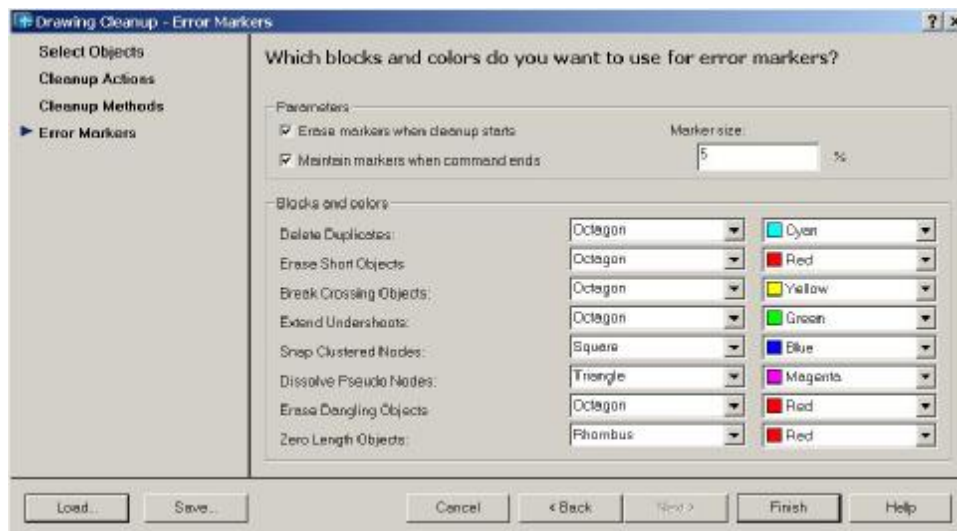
Drawing Cleanup - Error Markers

?

Select Objects
Cleanup Actions
Cleanup Methods
Error Markers

Which blocks and colors do you want to use for error markers?

Parameters
Erase markers when cleanup starts
Maintain markers when command ends
Marker size:
5
%

Blocks and colors

| | | |
|---|---|---|
| Delete Duplicates: | Octagon | Cyan |
| Erase Short Objects | Octagon | Red |
| Break Crossing Objects: | Octagon | Yellow |
| Extend Undershoots: | Octagon | Green |
| Snap Clustered Nodes: | Square | Blue |
| Dissolve Pseudo Nodes: | Triangle | Magenta |
| Erase Dangling Objects | Octagon | Red |
| Zero Length Objects: | Rhombus | Red |

Load... Save... Cancel < Back Next > Finish Help